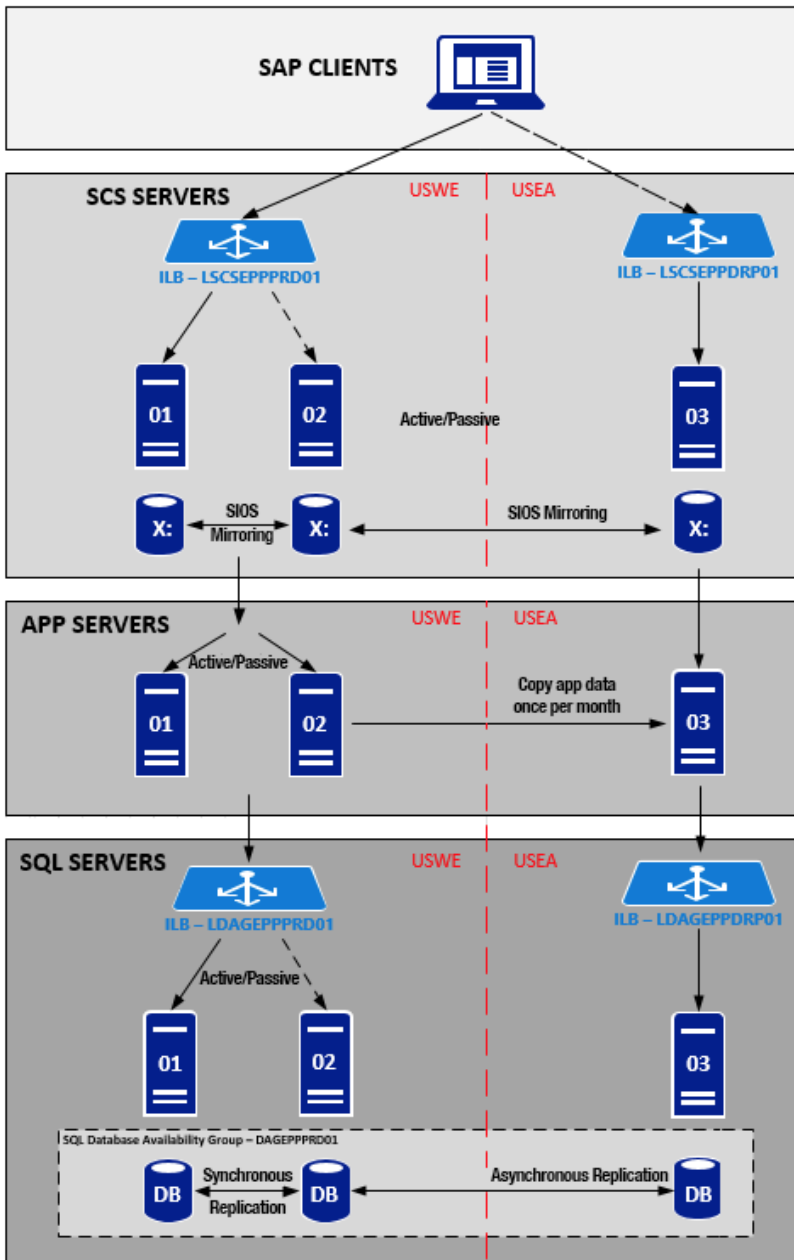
SAP CLIENTS

SCS SERVERS

USWE

USEA

ILB – LSCSEPPPRD01

ILB – LSCSEPPDRP01

01

02

Active/Passive

03

X:

SIOS Mirroring

X:

SIOS Mirroring

X:

APP SERVERS

USWE

USEA

Active/Passive

01

02

Copy app data once per month

03

SQL SERVERS

USWE

USEA

ILB – LDAGEPPPRD01

ILB – LDAGEPPDRP01

Active/Passive

01

02

03

SQL Database Availability Group – DAGEPPPRD01

DB

Synchronous Replication

DB

Asynchronous Replication

DB